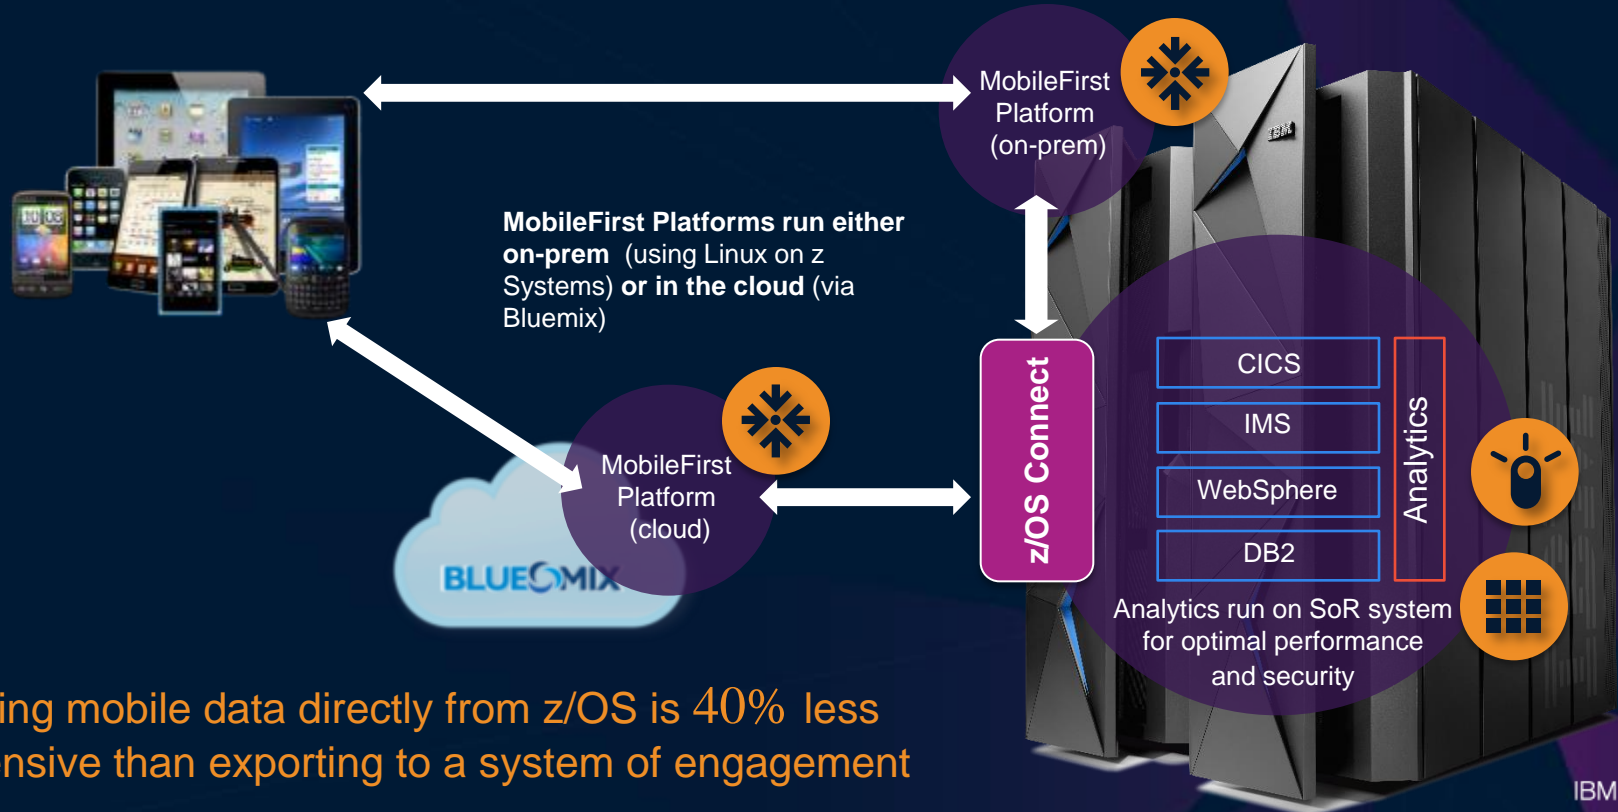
MobileFirst Platform (on-prem)

MobileFirst Platforms run either on-prem (using Linux on z Systems) or in the cloud (via Bluemix)

MobileFirst Platform (cloud)

BLUEMIX

z/OS Connect

CICS

IMS

WebSphere

DB2

Analytics

Analytics run on SoR system for optimal performance and security

ing mobile data directly from z/OS is 40% less nsive than exporting to a system of engagement

IBM